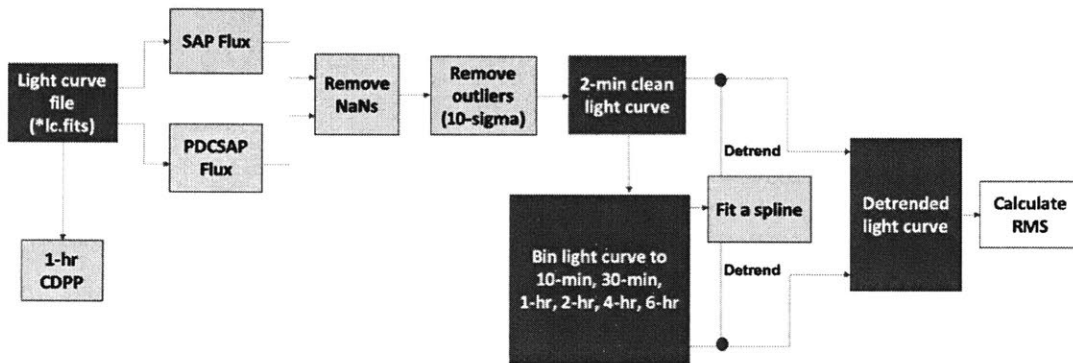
Light curve file (*lc.fits)

SAP Flux

PDCSAP Flux

1-hr CDPP

Remove NaNs

Remove outliers (10-sigma)

2-min clean light curve

Detrend

Bin light curve to 10-min, 30-min, 1-hr, 2-hr, 4-hr, 6-hr

Fit a spline

Detrend

Detrended light curve

Calculate RMS